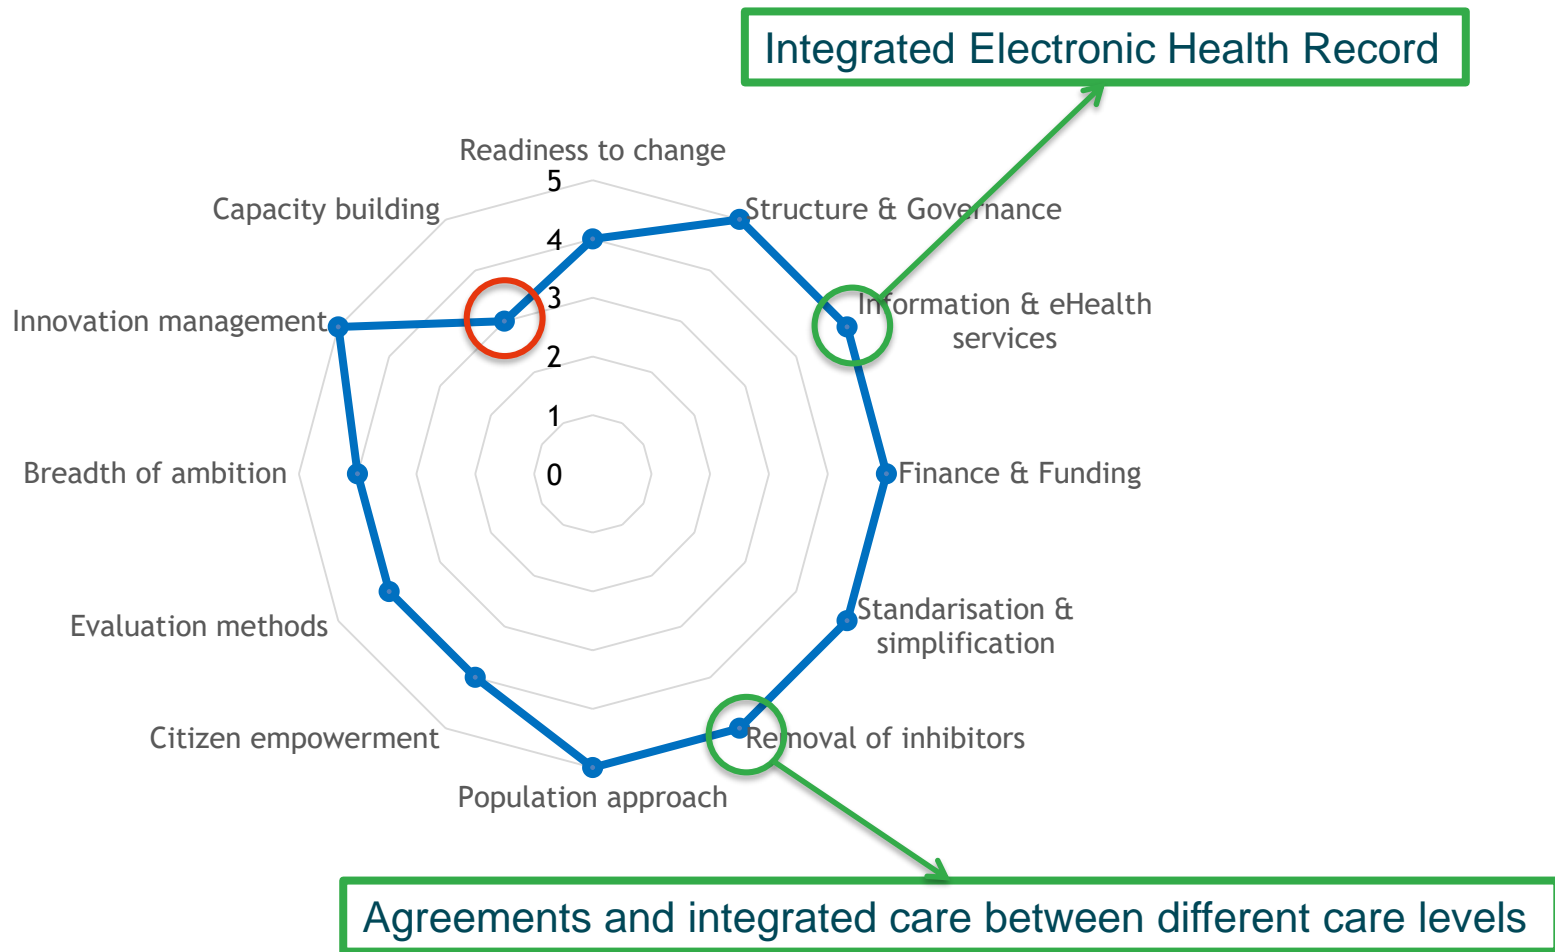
Integrated Electronic Health Record

Readiness to change

5

4

3

2

1

0

Structure & Governance

Information & eHealth services

Finance & Funding

Standarisation & simplification

Removal of inhibitors

Population approach

Citizen empowerment

Evaluation methods

Breadth of ambition

Innovation management

Capacity building

Agreements and integrated care between different care levels